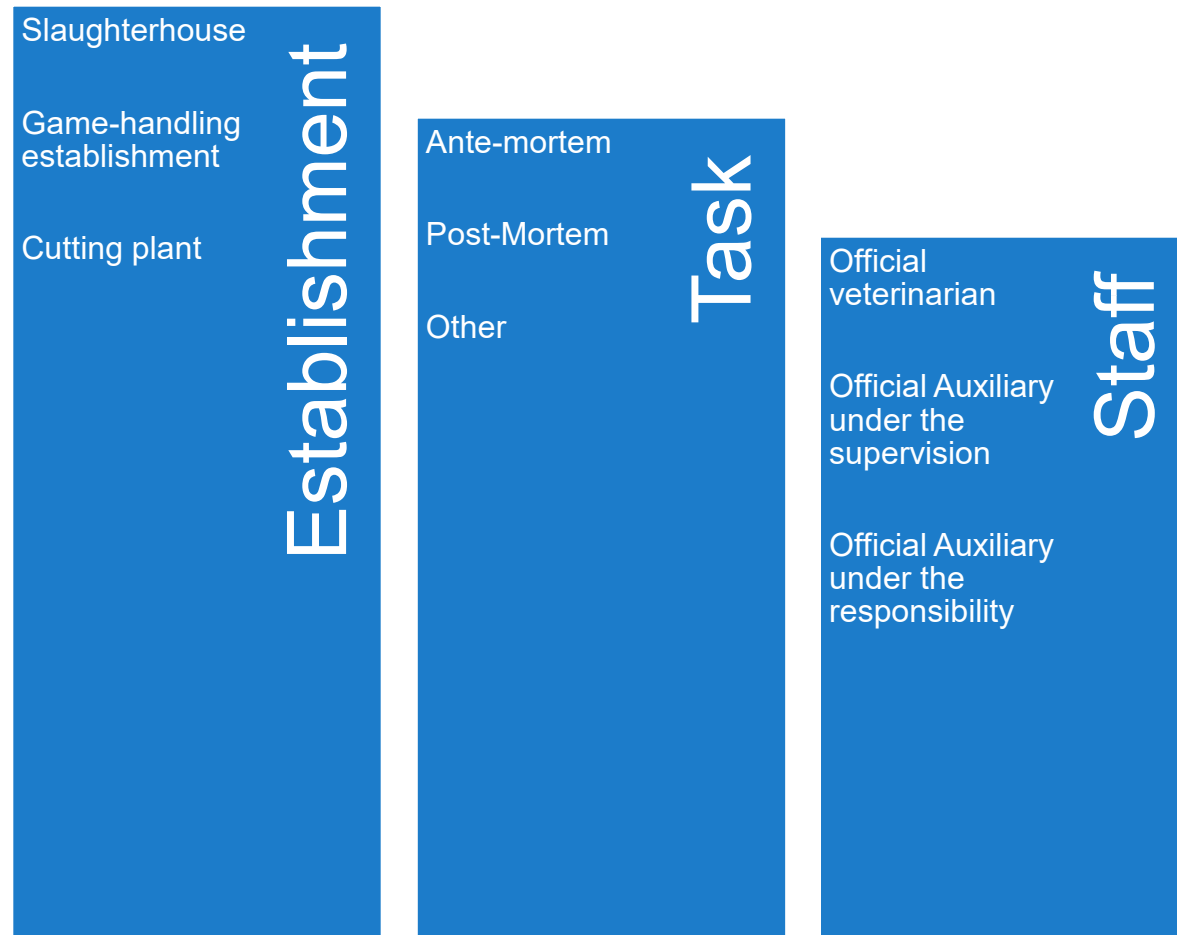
Establishment

Slaughterhouse

Game-handling establishment

Cutting plant

Task

Ante-mortem

Post-Mortem

Other

Staff

Official veterinarian

Official Auxiliary under the supervision

Official Auxiliary under the responsibility